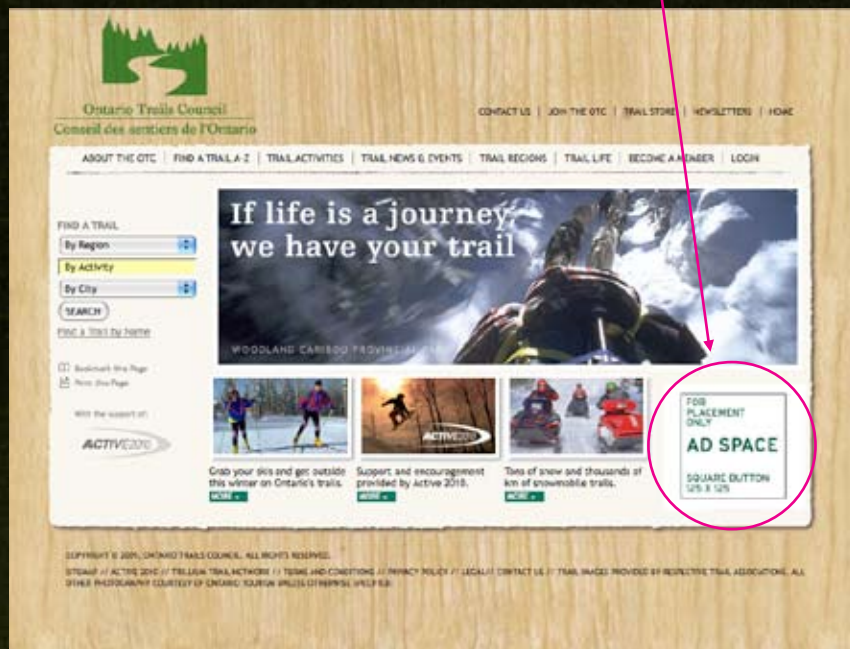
Ontario Trails Council
Conseil des sentiers de l'Ontario

CONTACT US | JOIN THE OTC | TRAIL STORE | NEWSLETTERS | HOME

ABOUT THE OTC | FIND A TRAIL A-Z | TRAIL ACTIVITIES | TRAIL NEWS & EVENTS | TRAIL REGIONS | TRAIL LIFE | BECOME A MEMBER | LOGIN

FIND A TRAIL
By Region
By Activity
By City
SEARCH
Find a Trail by Name

Bookmark this Page
Print this Page

With the support of:
ACTIVE2010

If life is a journey we have your trail

WOODLAND CARIBOO PROVINCIAL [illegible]

Grab your skis and get outside this winter on Ontario's trails.
MORE »

Support and encouragement provided by Active 2010.
MORE »

Tons of snow and thousands of km of snowmobile trails.
MORE »

FOR PLACEMENT ONLY
AD SPACE
SQUARE BUTTON 125 X 125

COPYRIGHT © 2009, ONTARIO TRAILS COUNCIL. ALL RIGHTS RESERVED.

SITEMAP // ACTIVE 2010 // TRILLIUM TRAIL NETWORK // TERMS AND CONDITIONS // PRIVACY POLICY // LEGAL // CONTACT US // TRAIL IMAGES PROVIDED BY RESPECTIVE TRAIL ASSOCIATIONS. ALL OTHER PHOTOGRAPHY COURTESY OF ONTARIO TOURISM UNLESS OTHERWISE SPECIFIED.